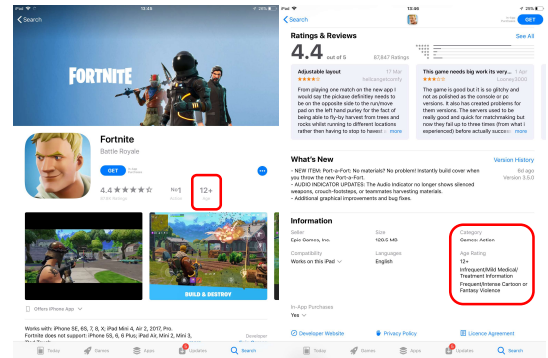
iPad 13:46 26%
Search

FORTNITE

Fortnite
Battle Royale
GET
4.4 ★★★★☆
No1
12+
Age

BUILD & DESTROY

Offers iPhone App

Works with: iPhone SE, 6S, 7, 8, X, iPad Mini 4, Air 2, 2017, Pro.
Fortnite does not support: iPhone 5S, 6, 6 Plus; iPad Air, Mini 2, Mini 3,
Developer

Today Games Apps Updates Search

iPad 13:46 26%
Search GET

Ratings & Reviews See All
4.4 out of 5
87,847 Ratings

Adjustable layout 17 Mar
★★★★★
From playing one match on the new app I would say the pickaxe definitley needs to be on the opposite side to the run/move pad on the left hand purley for the fact of being able to fly-by harvest from trees and rocks whilst running to different locations rather then having to stop to harvest more

This game needs big work its very... 17 Mar
★★★☆☆
The game is good but it is so glitchy and not as polished as the console or pc versions. It also has created problems for their servers. The servers used to be really good and quick for matchmaking but now they fail up to three times (from what I experienced) before actually succe more

What's New Version History
8d ago
Version 3.5.0
NEW ITEM: Port-a-Fort: No materials? No problem! Instantly build cover when you throw the new Port-a-Fort.
- AUDIO INDICATOR UPDATES: The Audio Indicator no longer shows silenced weapons, crouch-footsteps, or teammates harvesting materials.
- Additional graphical improvements and bug fixes.

Information
Seller
Epic Games, Inc.
Size
109.5 MB
Category
Games: Action
Compatibility
Works on this iPad
Languages
English
Age Rating
12+
Infrequent/Mild Medical/Treatment Information
Frequent/Intense Cartoon or Fantasy Violence

In-App Purchases
Yes

Developer Website Privacy Policy Licence Agreement

Today Games Apps Updates Search